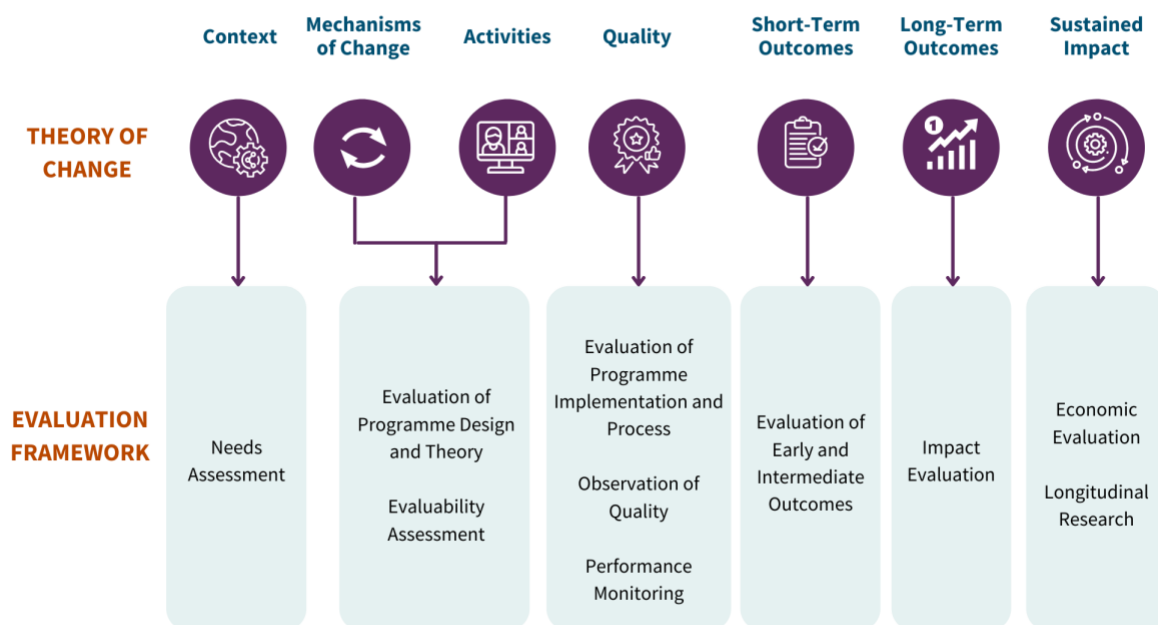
Context

Mechanisms of Change

Activities

Quality

Short-Term Outcomes

Long-Term Outcomes

Sustained Impact

THEORY OF CHANGE

1

EVALUATION FRAMEWORK

Needs Assessment

Evaluation of Programme Design and Theory

Evaluability Assessment

Evaluation of Programme Implementation and Process

Observation of Quality

Performance Monitoring

Evaluation of Early and Intermediate Outcomes

Impact Evaluation

Economic Evaluation

Longitudinal Research